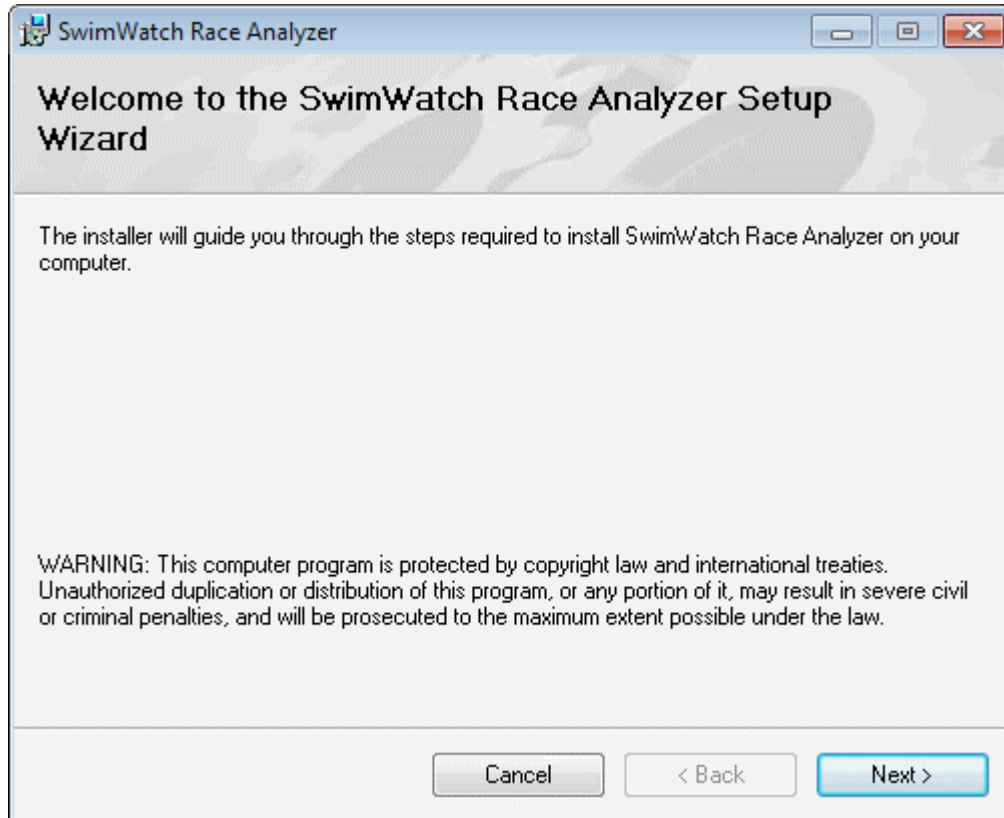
SwimWatch Race Analyzer

Welcome to the SwimWatch Race Analyzer Setup Wizard

The installer will guide you through the steps required to install SwimWatch Race Analyzer on your computer.

WARNING: This computer program is protected by copyright law and international treaties. Unauthorized duplication or distribution of this program, or any portion of it, may result in severe civil or criminal penalties, and will be prosecuted to the maximum extent possible under the law.

Cancel | < Back | Next >